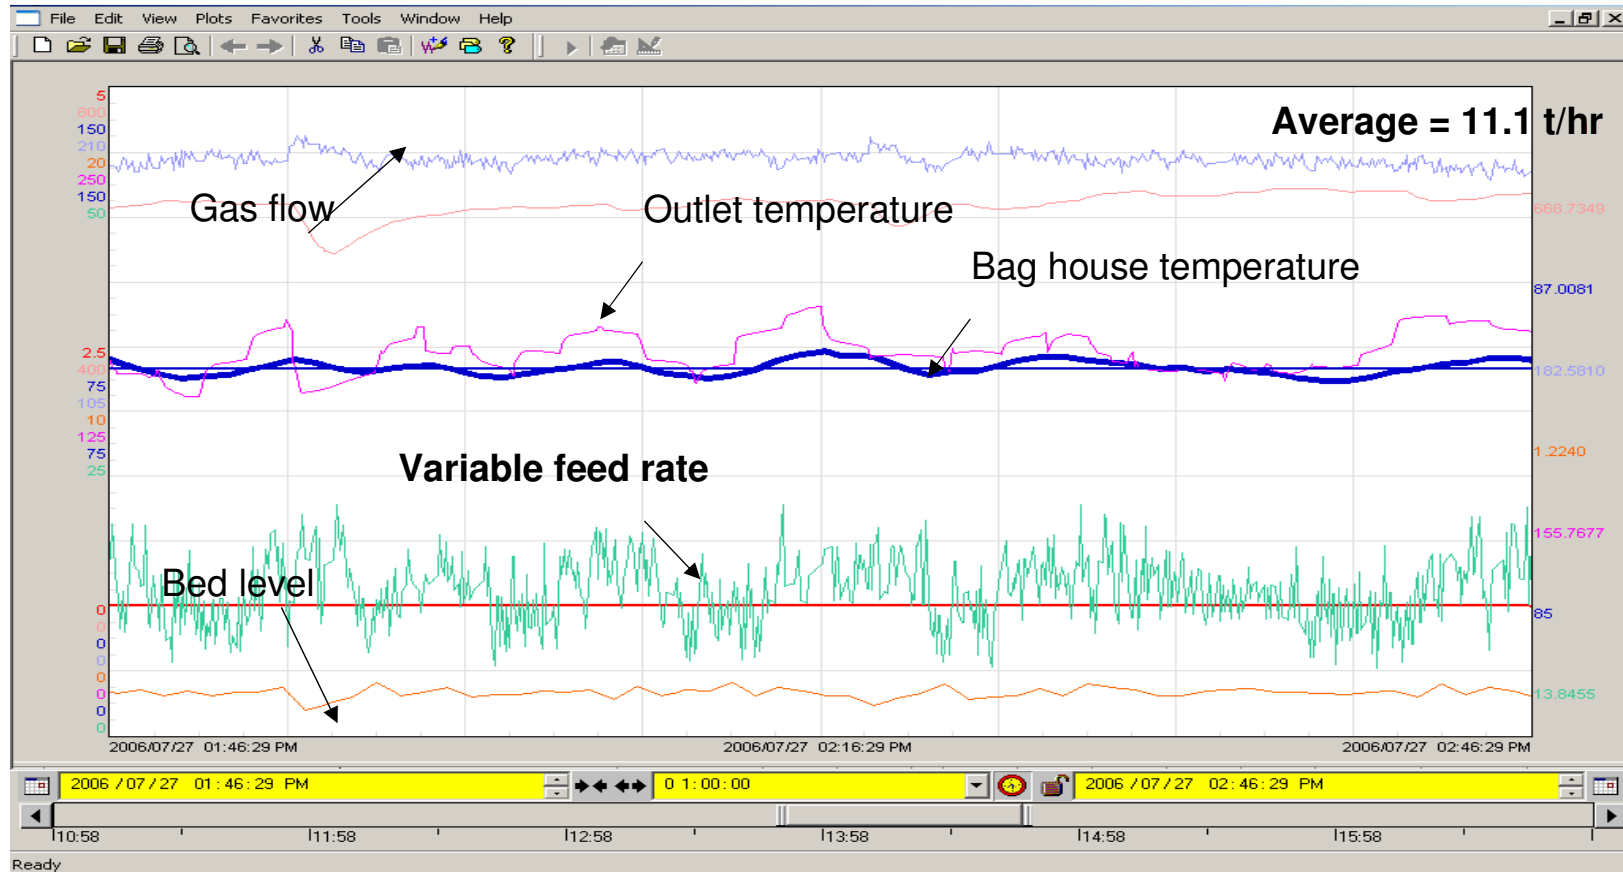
File Edit View Plots Favorites Tools Window Help

5
800
150
210
20
250
150
50

Average = 11.1 t/hr

Gas flow

Outlet temperature

868.7349

Bag house temperature

87.0081

2.5
400
75
105
10
125
75
25

182.5810

1.2240

Variable feed rate

155.7677

Bed level

0
0
0
0
0
0
0
0

85

13.8455

2006/07/27 01:46:29 PM
2006/07/27 02:16:29 PM
2006/07/27 02:46:29 PM

2006 / 07 / 27 01 : 46 : 29 PM
0 1 : 00 : 00
2006 / 07 / 27 02 : 46 : 29 PM

10:58
11:58
12:58
13:58
14:58
15:58

Ready